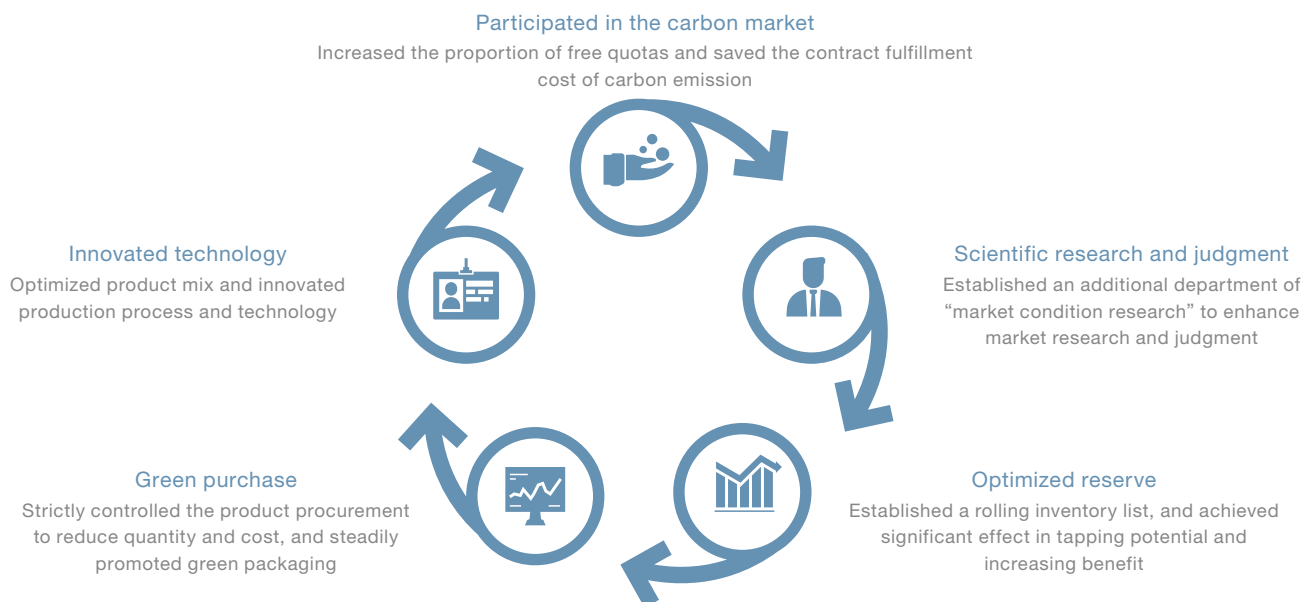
Participated in the carbon market
Increased the proportion of free quotas and saved the contract fulfillment cost of carbon emission

Scientific research and judgment
Established an additional department of “market condition research” to enhance market research and judgment

Optimized reserve
Established a rolling inventory list, and achieved significant effect in tapping potential and increasing benefit

Green purchase
Strictly controlled the product procurement to reduce quantity and cost, and steadily promoted green packaging

Innovated technology
Optimized product mix and innovated production process and technology